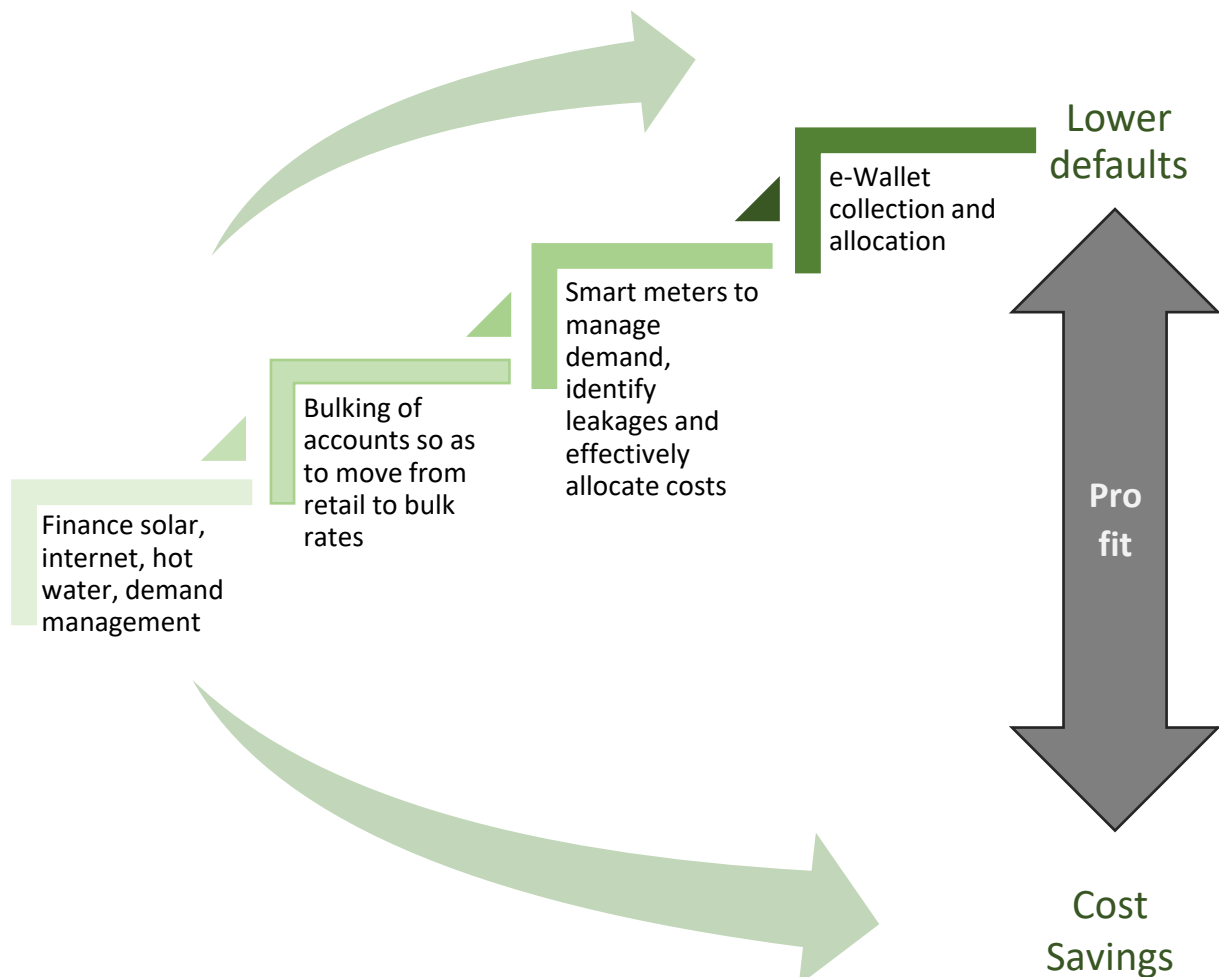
Lower defaults

e-Wallet collection and allocation

Smart meters to manage demand, identify leakages and effectively allocate costs

Bulking of accounts so as to move from retail to bulk rates

Finance solar, internet, hot water, demand management

Pro fit

Cost Savings